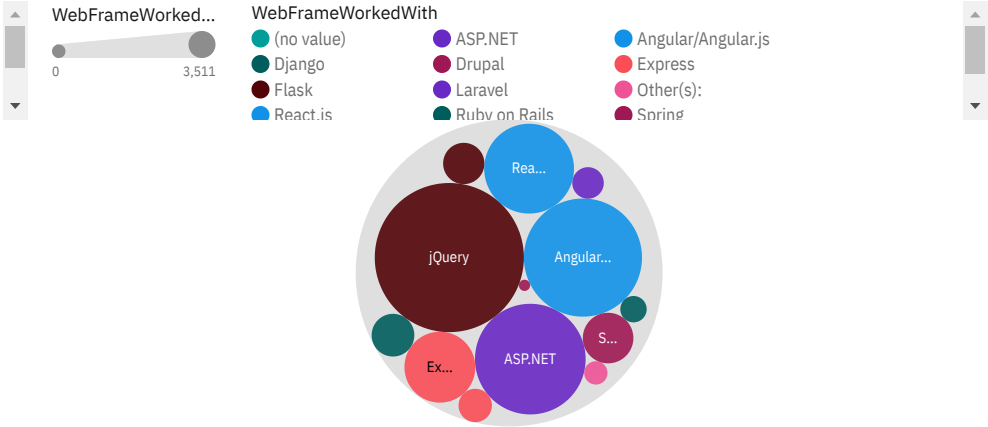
WebFrameWorked...

0

3,511

WebFrameWorkedWith

(no value)

ASP.NET

Angular/Angular.js

Django

Drupal

Express

Flask

Laravel

Other(s):

React.js

Ruby on Rails

Spring

Rea...

jQuery

Angular...

S...

Ex...

ASP.NET